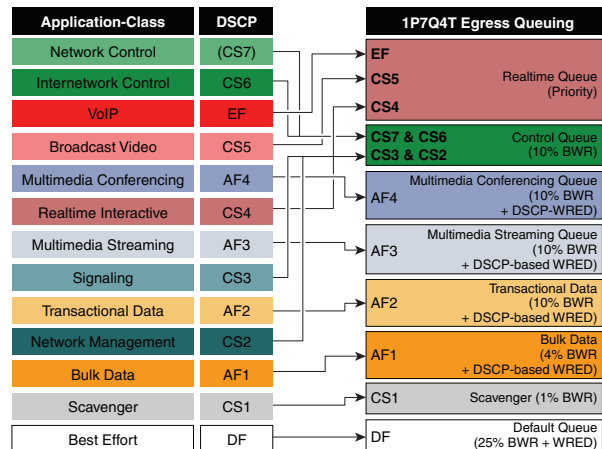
| Application-Class | DSCP |
|---|---|
| Network Control | (CS7) |
| Internetwork Control | CS6 |
| VoIP | EF |
| Broadcast Video | CS5 |
| Multimedia Conferencing | AF4 |
| Realtime Interactive | CS4 |
| Multimedia Streaming | AF3 |
| Signaling | CS3 |
| Transactional Data | AF2 |
| Network Management | CS2 |
| Bulk Data | AF1 |
| Scavenger | CS1 |
| Best Effort | DF |

1P7Q4T Egress Queuing

EF
CS5
CS4
Realtime Queue (Priority)

CS7 & CS6
CS3 & CS2
Control Queue (10% BWR)

AF4
Multimedia Conferencing Queue (10% BWR + DSCP-WRED)

AF3
Multimedia Streaming Queue (10% BWR + DSCP-based WRED)

AF2
Transactional Data (10% BWR + DSCP-based WRED)

AF1
Bulk Data (4% BWR + DSCP-based WRED)

CS1
Scavenger (1% BWR)

DF
Default Queue (25% BWR + WRED)